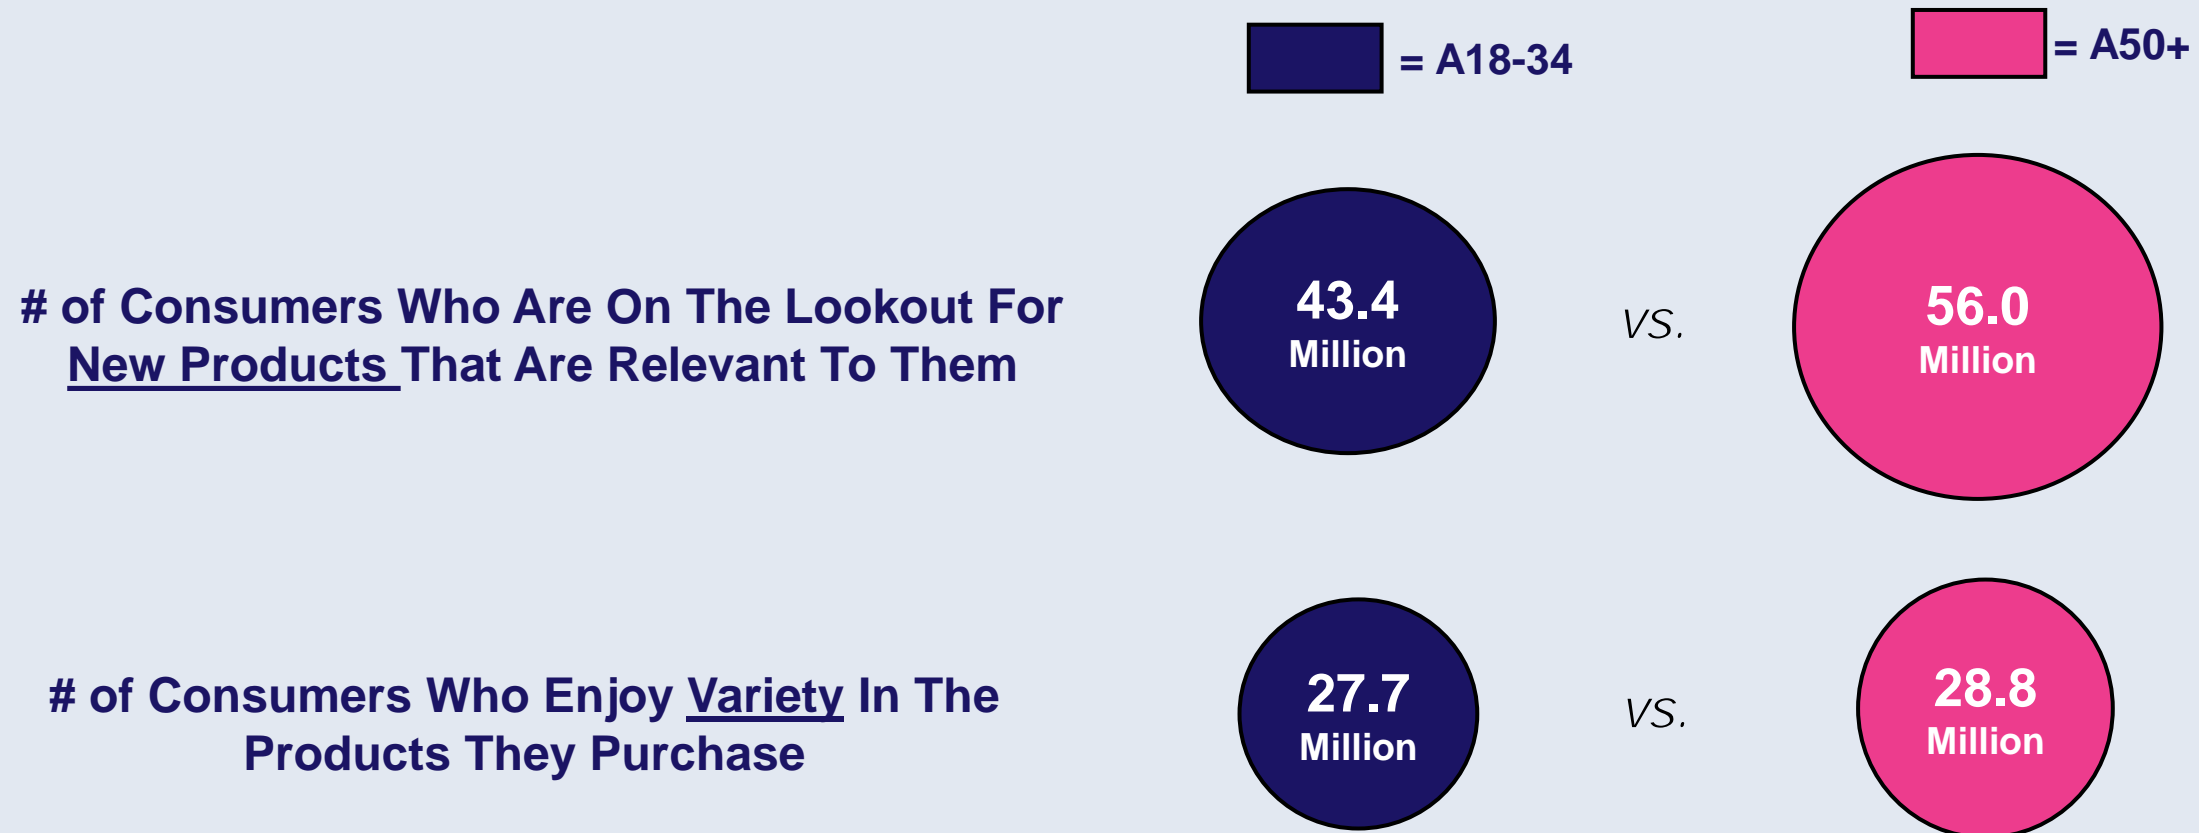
= A18-34

= A50+

# of Consumers Who Are On The Lookout For New Products That Are Relevant To Them

43.4 Million

VS.

56.0 Million

# of Consumers Who Enjoy Variety In The Products They Purchase

27.7 Million

VS.

28.8 Million